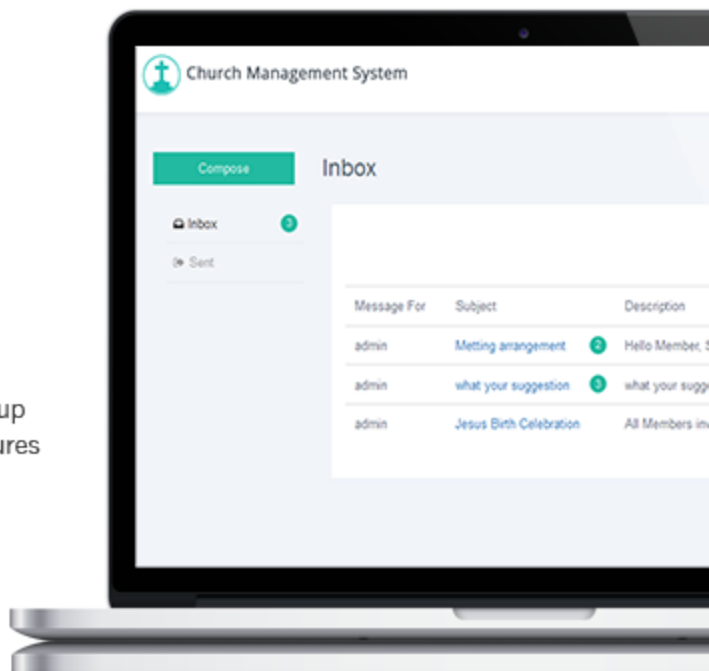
up
ures

Church Management System

Compose

Inbox

Inbox 3

Sent

| Message For | Subject | | Description |
|---|---|---|---|
| admin | Metting arrangement | 2 | Hello Member, S |
| admin | what your suggestion | 3 | what your sugg |
| admin | Jesus Birth Celebration | | All Members inv |